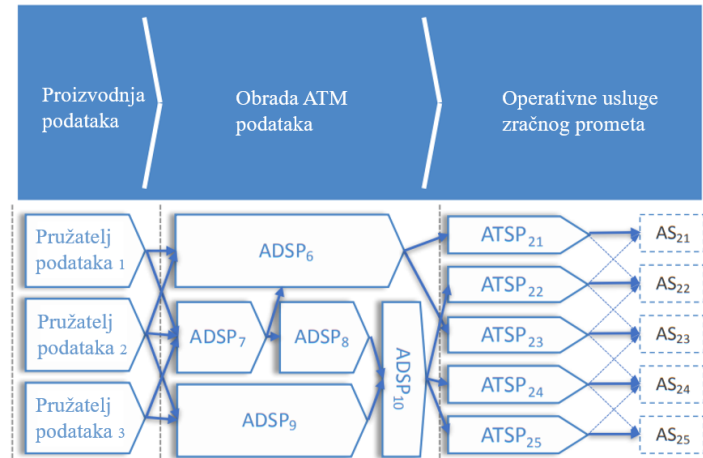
Proizvodnja podataka

Obrada ATM podataka

Operativne usluge zračnog prometa

Pružatelj podataka $_1$

Pružatelj podataka $_2$

Pružatelj podataka $_3$

ADSP$_6$

ADSP$_7$

ADSP$_8$

ADSP$_9$

ADSP$_{10}$

ATSP$_{21}$

ATSP$_{22}$

ATSP$_{23}$

ATSP$_{24}$

ATSP$_{25}$

AS$_{21}$

AS$_{22}$

AS$_{23}$

AS$_{24}$

AS$_{25}$